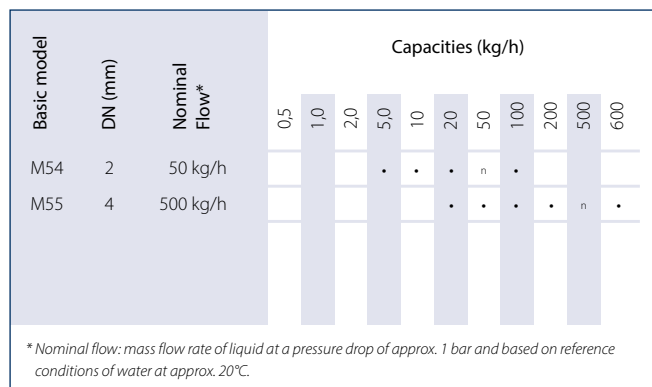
| Basic model | DN (mm) | Nominal Flow* | 0,5 | 1,0 | 2,0 | 5,0 | 10 | 20 | 50 | 100 | 200 | 500 | 600 |
|---|---|---|---|---|---|---|---|---|---|---|---|---|---|
| M54 | 2 | 50 kg/h | | | | • | • | • | n | • | | | |
| M55 | 4 | 500 kg/h | | | | | | • | • | • | • | n | • |

Capacities (kg/h)

* Nominal flow: mass flow rate of liquid at a pressure drop of approx. 1 bar and based on reference conditions of water at approx. 20°C.